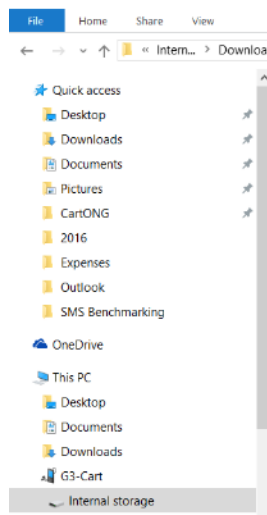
File
Home
Share
View

« Intern... > Downloa

Quick access
Desktop
Downloads
Documents
Pictures
CartONG
2016
Expenses
Outlook
SMS Benchmarking

OneDrive

This PC
Desktop
Documents
Downloads
G3-Cart
Internal storage